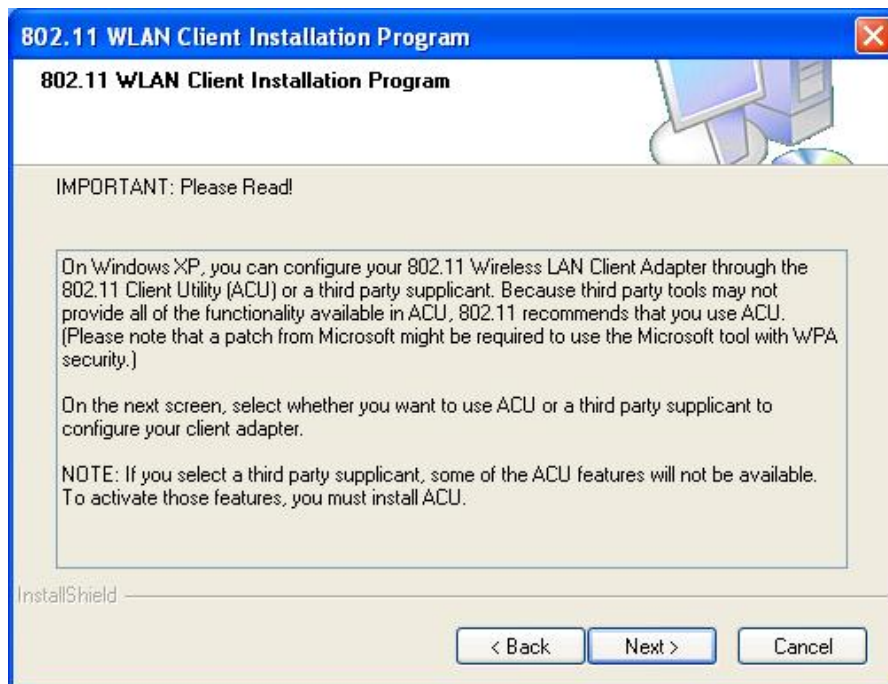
802.11 WLAN Client Installation Program

802.11 WLAN Client Installation Program

IMPORTANT: Please Read!

On Windows XP, you can configure your 802.11 Wireless LAN Client Adapter through the 802.11 Client Utility (ACU) or a third party supplicant. Because third party tools may not provide all of the functionality available in ACU, 802.11 recommends that you use ACU. (Please note that a patch from Microsoft might be required to use the Microsoft tool with WPA security.)

On the next screen, select whether you want to use ACU or a third party supplicant to configure your client adapter.

NOTE: If you select a third party supplicant, some of the ACU features will not be available. To activate those features, you must install ACU.

InstallShield

< Back

Next >

Cancel